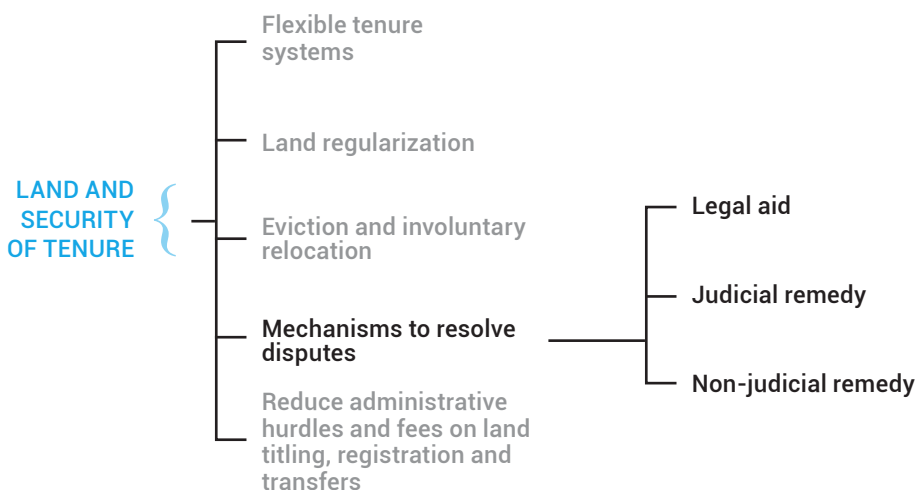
LAND AND SECURITY OF TENURE

Flexible tenure systems

Land regularization

Eviction and involuntary relocation

Mechanisms to resolve disputes

Reduce administrative hurdles and fees on land titling, registration and transfers

Legal aid

Judicial remedy

Non-judicial remedy